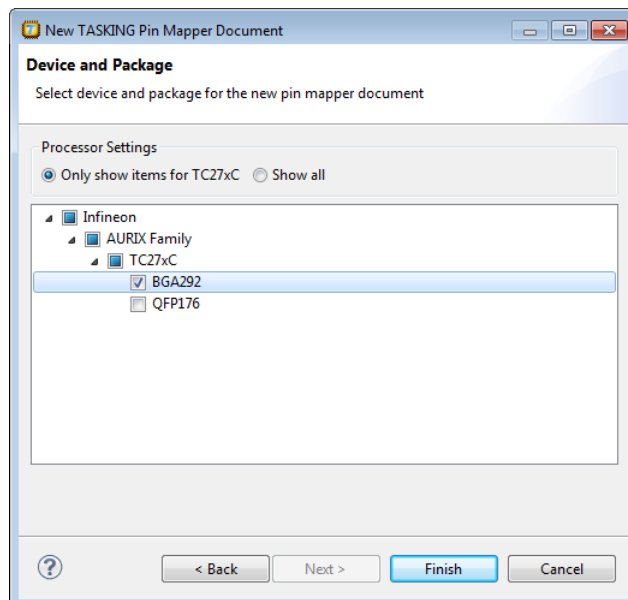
New TASKING Pin Mapper Document

Device and Package

Select device and package for the new pin mapper document

Processor Settings

Only show items for TC27xC Show all

Infineon
AURIX Family
TC27xC
BGA292
QFP176

?

< Back Next > Finish Cancel